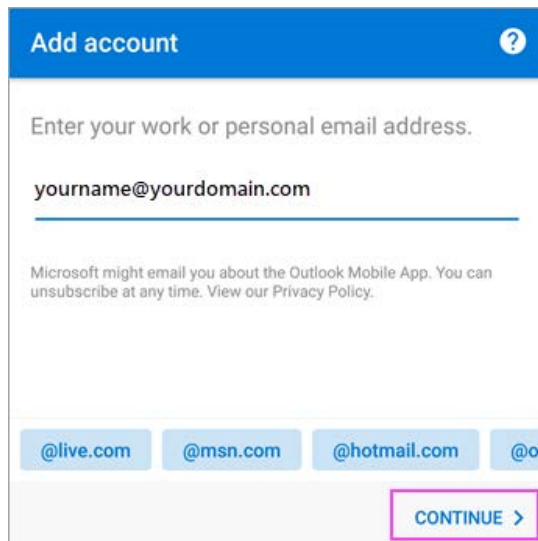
Add account ?

Enter your work or personal email address.

yourname@yourdomain.com

Microsoft might email you about the Outlook Mobile App. You can unsubscribe at any time. View our Privacy Policy.

@live.com @msn.com @hotmail.com @o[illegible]

CONTINUE >